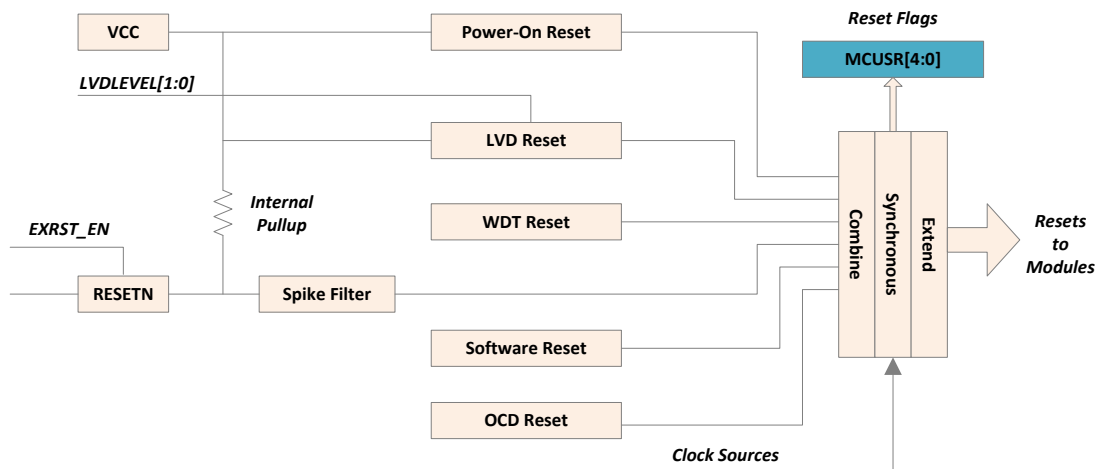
VCC

Power-On Reset

Reset Flags

MCUSR[4:0]

LVDLEVEL[1:0]

LVD Reset

Internal Pullup

WDT Reset

EXRST_EN

RESETN

Spike Filter

Combine

Synchronous

Extend

Resets to Modules

Software Reset

OCD Reset

Clock Sources